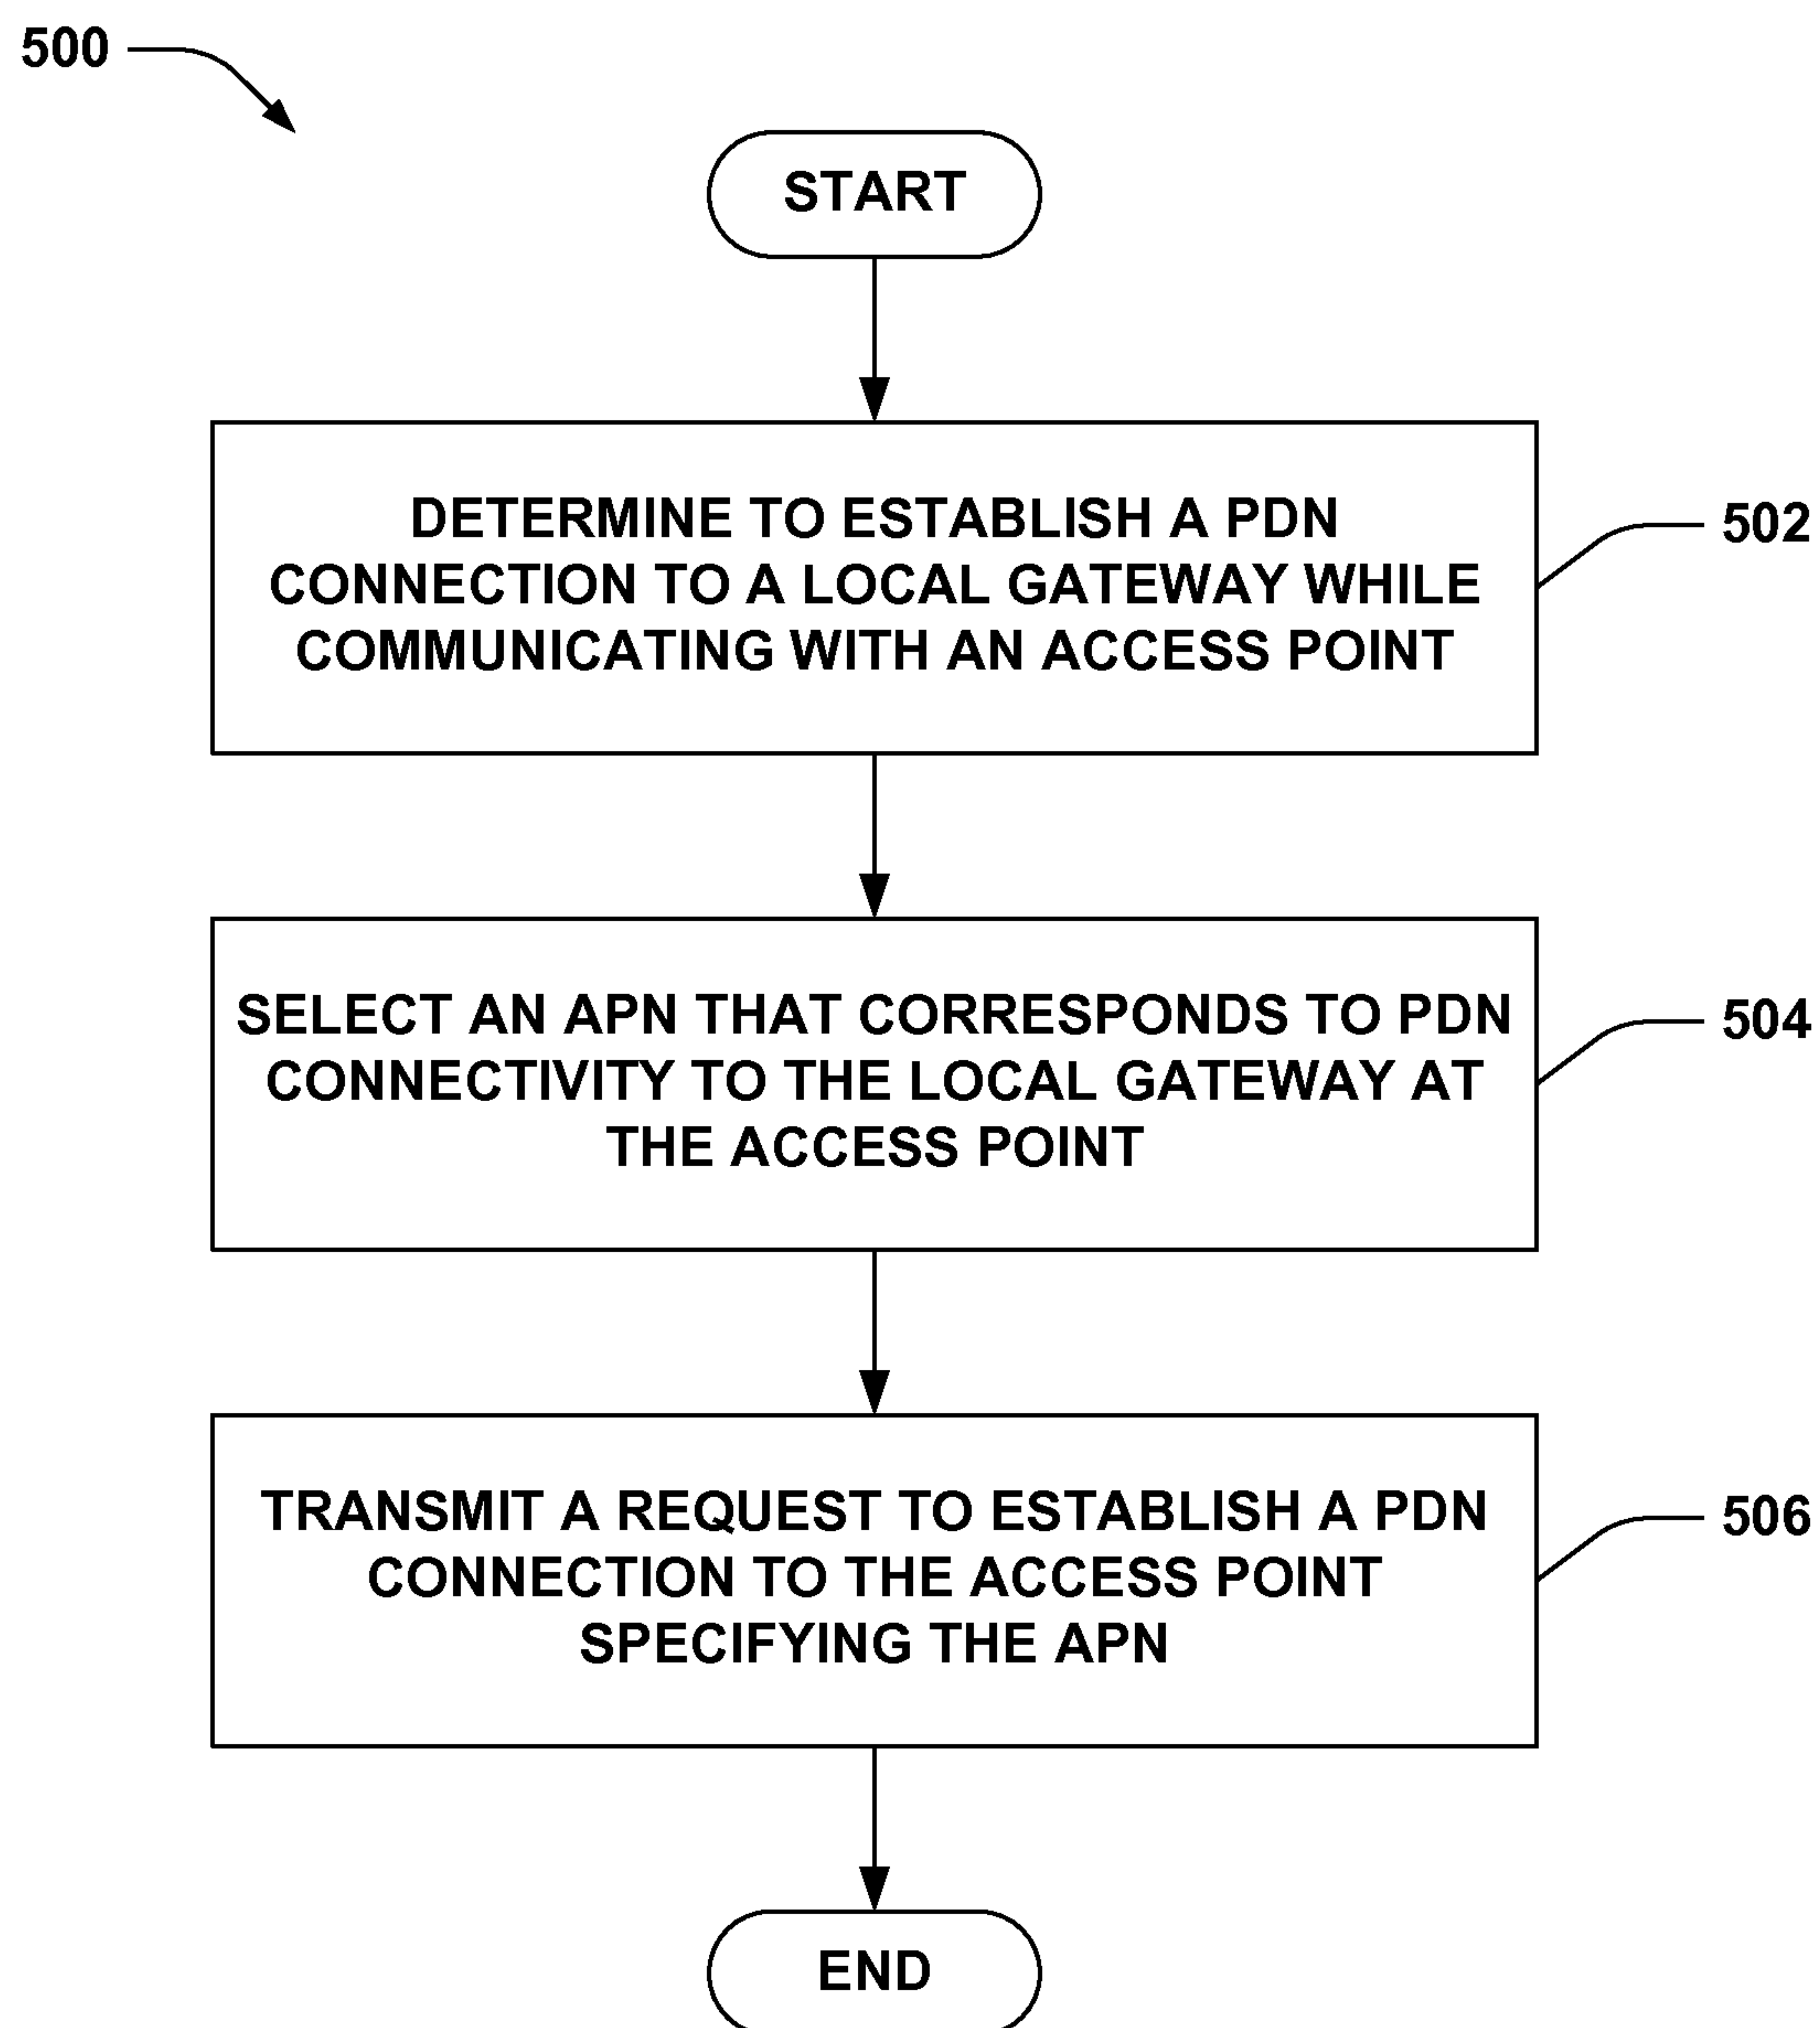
500

START

DETERMINE TO ESTABLISH A PDN CONNECTION TO A LOCAL GATEWAY WHILE COMMUNICATING WITH AN ACCESS POINT

502

SELECT AN APN THAT CORRESPONDS TO PDN CONNECTIVITY TO THE LOCAL GATEWAY AT THE ACCESS POINT

504

TRANSMIT A REQUEST TO ESTABLISH A PDN CONNECTION TO THE ACCESS POINT SPECIFYING THE APN

506

END